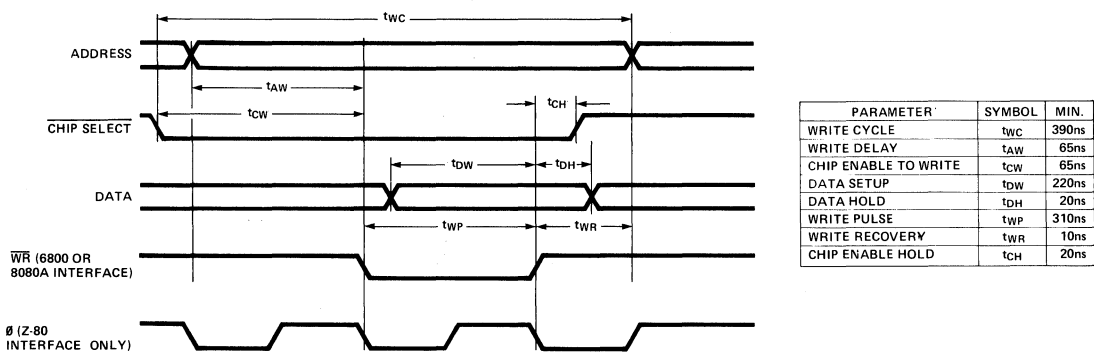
$t_{WC}$

ADDRESS

$t_{AW}$

$t_{CW}$

$t_{CH}$

$\overline{\text{CHIP SELECT}}$

$t_{DW}$

$t_{DH}$

DATA

$t_{WP}$

$t_{WR}$

$\overline{\text{WR}}$ (6800 OR 8080A INTERFACE)

ø (Z-80 INTERFACE ONLY)

| PARAMETER | SYMBOL | MIN. |
|---|---|---|
| WRITE CYCLE | $t_{WC}$ | 390ns |
| WRITE DELAY | $t_{AW}$ | 65ns |
| CHIP ENABLE TO WRITE | $t_{CW}$ | 65ns |
| DATA SETUP | $t_{DW}$ | 220ns |
| DATA HOLD | $t_{DH}$ | 20ns |
| WRITE PULSE | $t_{WP}$ | 310ns |
| WRITE RECOVERY | $t_{WR}$ | 10ns |
| CHIP ENABLE HOLD | $t_{CH}$ | 20ns |